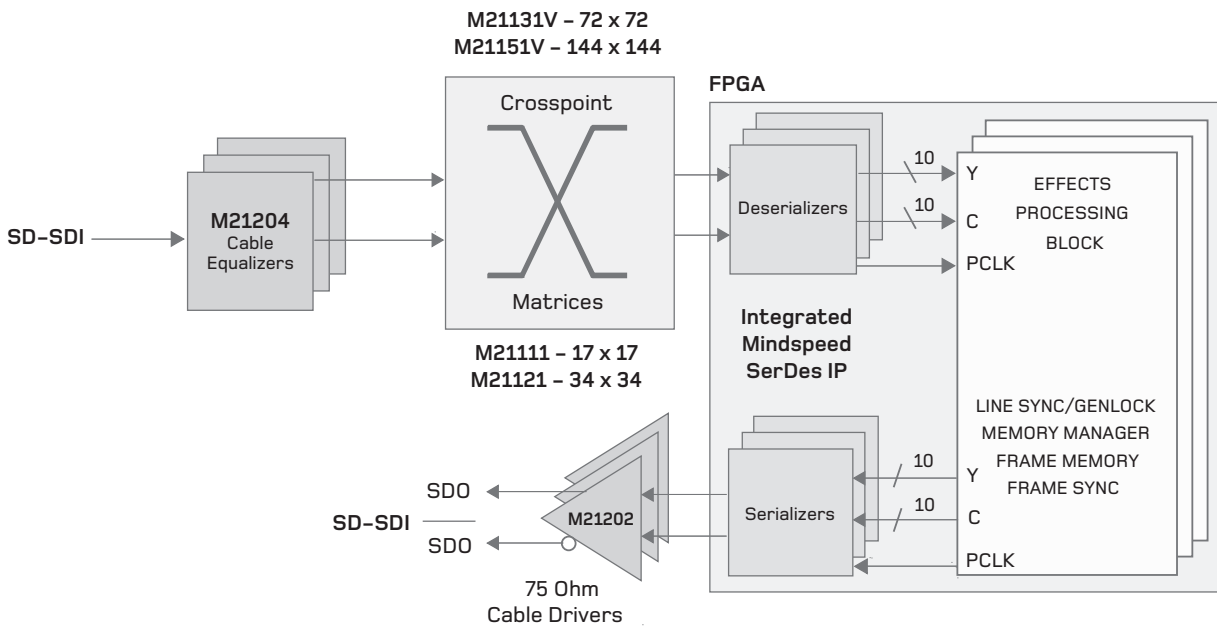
M21131V – 72 x 72
M21151V – 144 x 144

FPGA

Crosspoint

Matrices

M21111 – 17 x 17
M21121 – 34 x 34

SD-SDI

M21204
Cable
Equalizers

Deserializers

10
10

Y
C
PCLK

EFFECTS
PROCESSING
BLOCK

Integrated
Mindspeed
SerDes IP

LINE SYNC/GENLOCK
MEMORY MANAGER
FRAME MEMORY
FRAME SYNC

10
10

Y
C
PCLK

Serializers

SDO
SD-SDI
SDO

M21202

75 Ohm
Cable Drivers